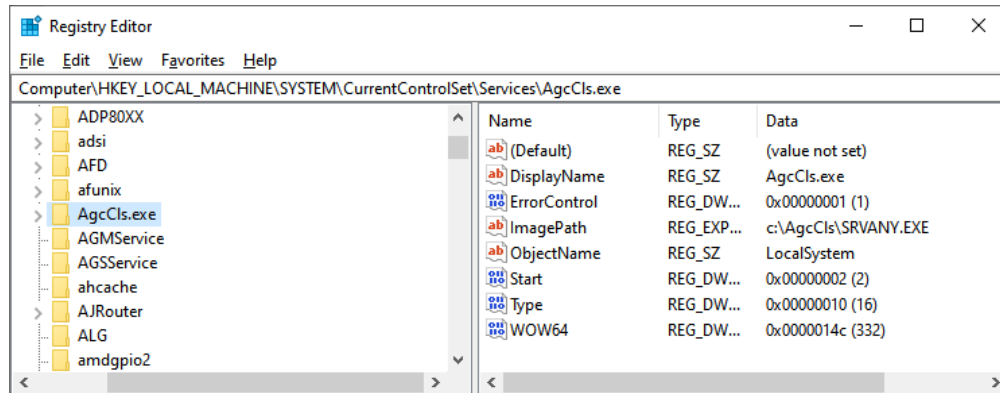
Registry Editor

File Edit View Favorites Help

Computer\HKEY_LOCAL_MACHINE\SYSTEM\CurrentControlSet\Services\AgcCls.exe

ADP80XX
adsi
AFD
afunix
AgcCls.exe
AGMService
AGSService
ahcache
AJRouter
ALG
amdgpio2

| Name | Type | Data |
|---|---|---|
| (Default) | REG_SZ | (value not set) |
| DisplayName | REG_SZ | AgcCls.exe |
| ErrorControl | REG_DW... | 0x00000001 (1) |
| ImagePath | REG_EXP... | c:\AgcCls\SRVANY.EXE |
| ObjectName | REG_SZ | LocalSystem |
| Start | REG_DW... | 0x00000002 (2) |
| Type | REG_DW... | 0x00000010 (16) |
| WOW64 | REG_DW... | 0x0000014c (332) |